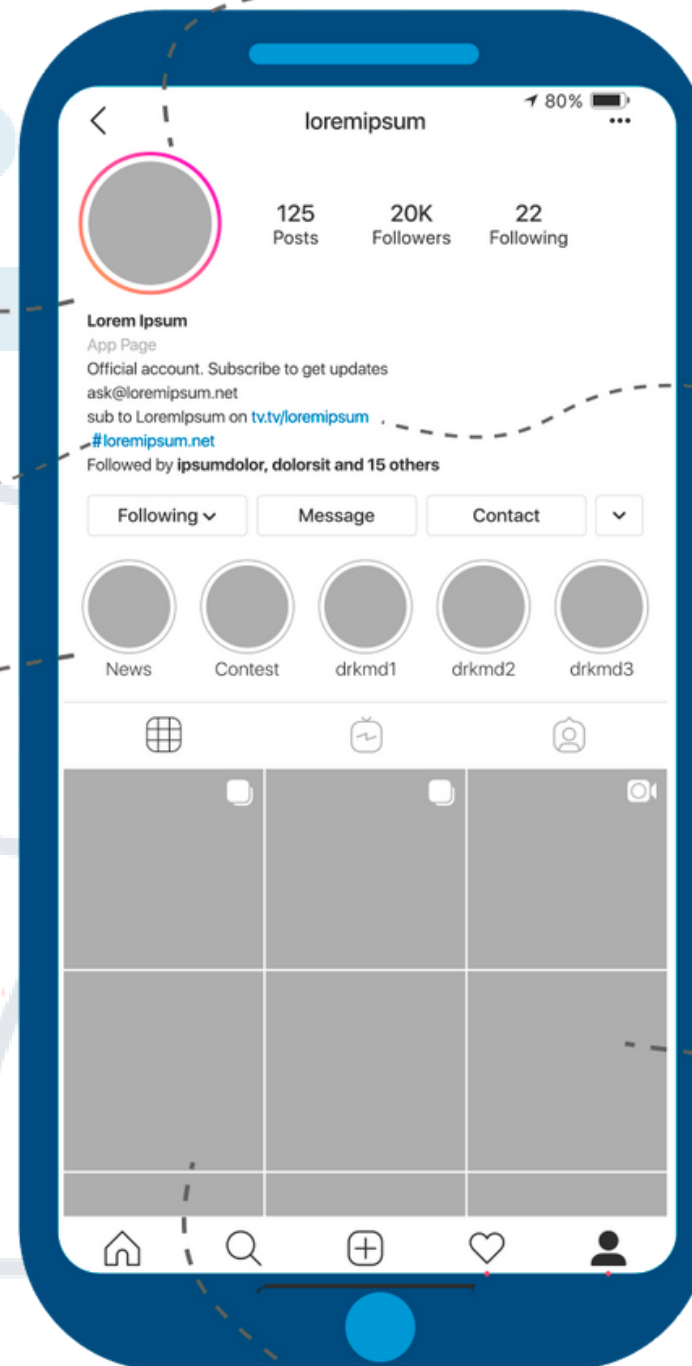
80%

loremipsum

125
Posts

20K
Followers

22
Following

Lorem Ipsum
App Page
Official account. Subscribe to get updates
ask@loremipsum.net
sub to LoremIpsum on tv.tv/loremipsum
#loremipsum.net
Followed by ipsumdolor, dolorsit and 15 others

Following
Message
Contact

News
Contest
drkmd1
drkmd2
drkmd3